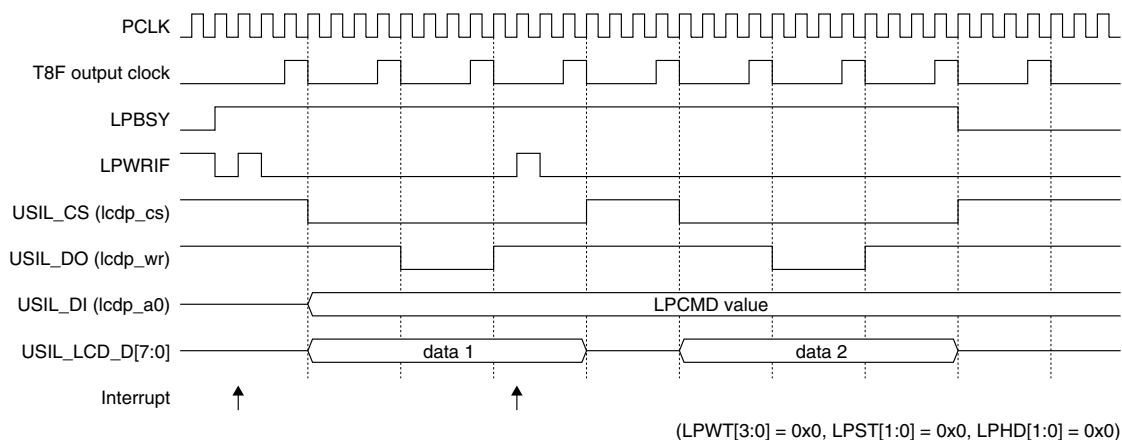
PCLK

T8F output clock

LPBSY

LPWRIF

USIL_CS (lcdp_cs)

USIL_DO (lcdp_wr)

USIL_DI (lcdp_a0)

LPCMD value

USIL_LCD_D[7:0]

data 1

data 2

Interrupt

(LPWT[3:0] = 0x0, LPST[1:0] = 0x0, LPHD[1:0] = 0x0)